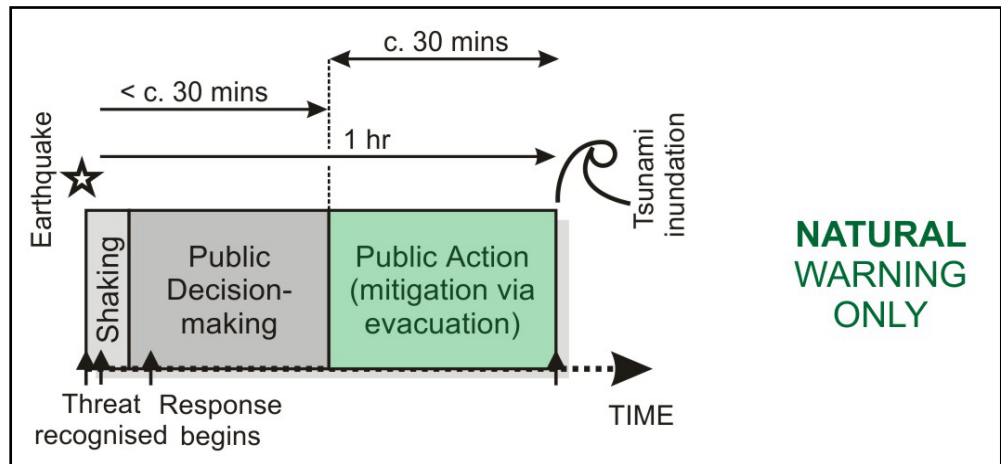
c. 30 mins

< c. 30 mins

1 hr

Earthquake

Tsunami inundation

Shaking

Public Decision-making

Public Action (mitigation via evacuation)

NATURAL WARNING ONLY

Threat recognised

Response begins

TIME